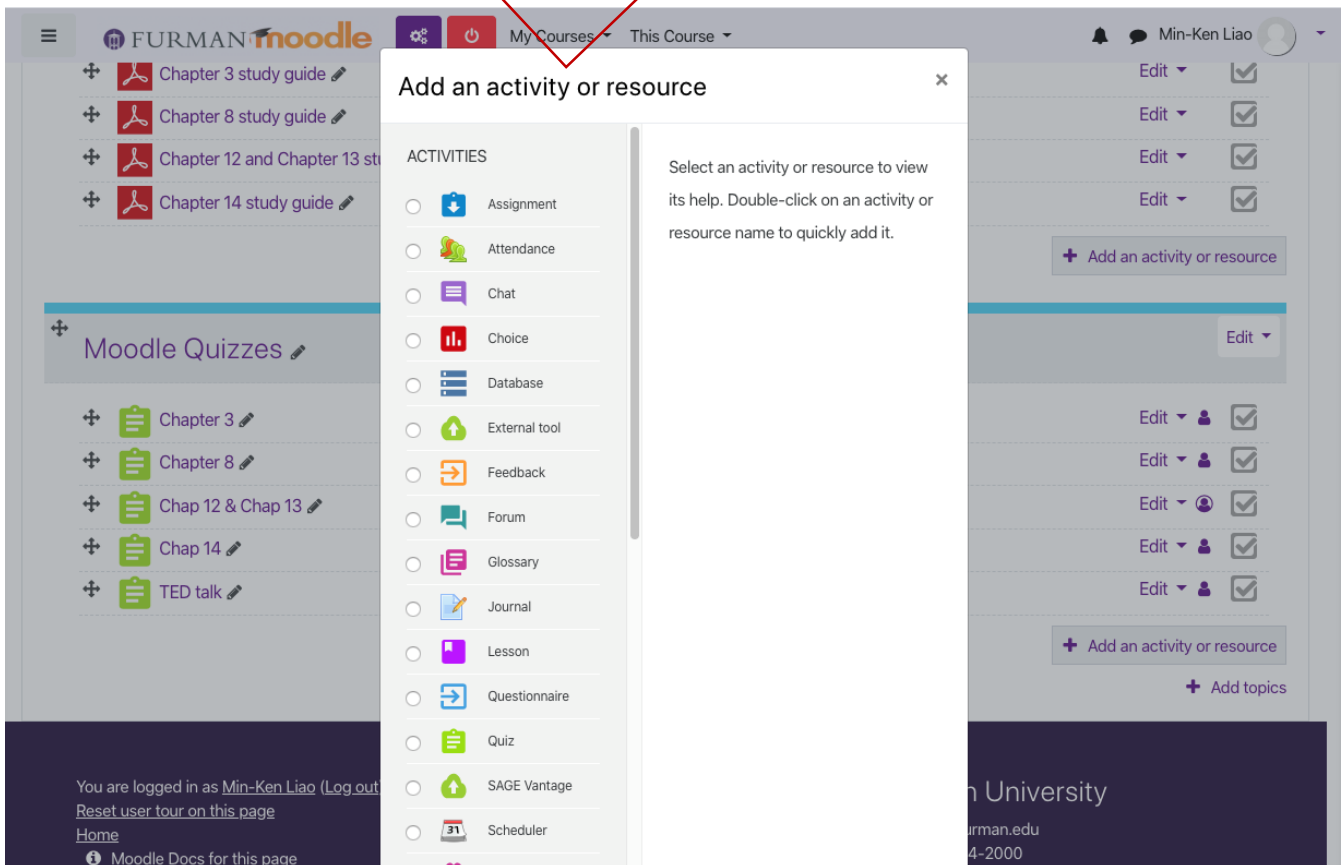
FURMAN moodle My Courses This Course Min-Ken Liao

Chapter 3 study guide
Chapter 8 study guide
Chapter 12 and Chapter 13 stu
Chapter 14 study guide

Edit
Edit
Edit
Edit

Add an activity or resource

Moodle Quizzes

Edit

Chapter 3
Chapter 8
Chap 12 & Chap 13
Chap 14
TED talk

Edit
Edit
Edit
Edit
Edit

Add an activity or resource

Add topics

You are logged in as Min-Ken Liao (Log out)
Reset user tour on this page
Home
Moodle Docs for this page

n University
urman.edu
4-2000

Add an activity or resource ×

ACTIVITIES

Assignment
Attendance
Chat
Choice
Database
External tool
Feedback
Forum
Glossary
Journal
Lesson
Questionnaire
Quiz
SAGE Vantage
Scheduler

Select an activity or resource to view its help. Double-click on an activity or resource name to quickly add it.